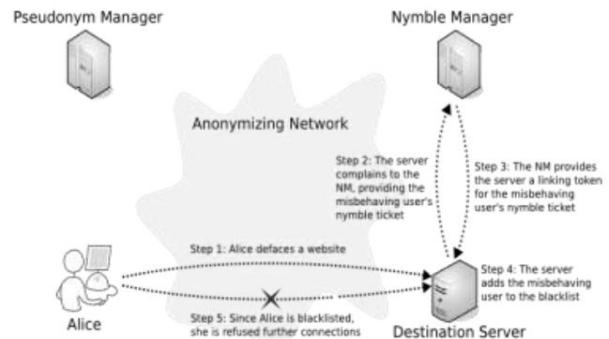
Pseudonym Manager

Nymble Manager

Anonymizing Network

Step 2: The server complains to the NM, providing the misbehaving user's nymble ticket

Step 3: The NM provides the server a linking token for the misbehaving user's nymble ticket

Step 1: Alice defaces a website

Step 4: The server adds the misbehaving user to the blacklist

Alice

Step 5: Since Alice is blacklisted, she is refused further connections

Destination Server